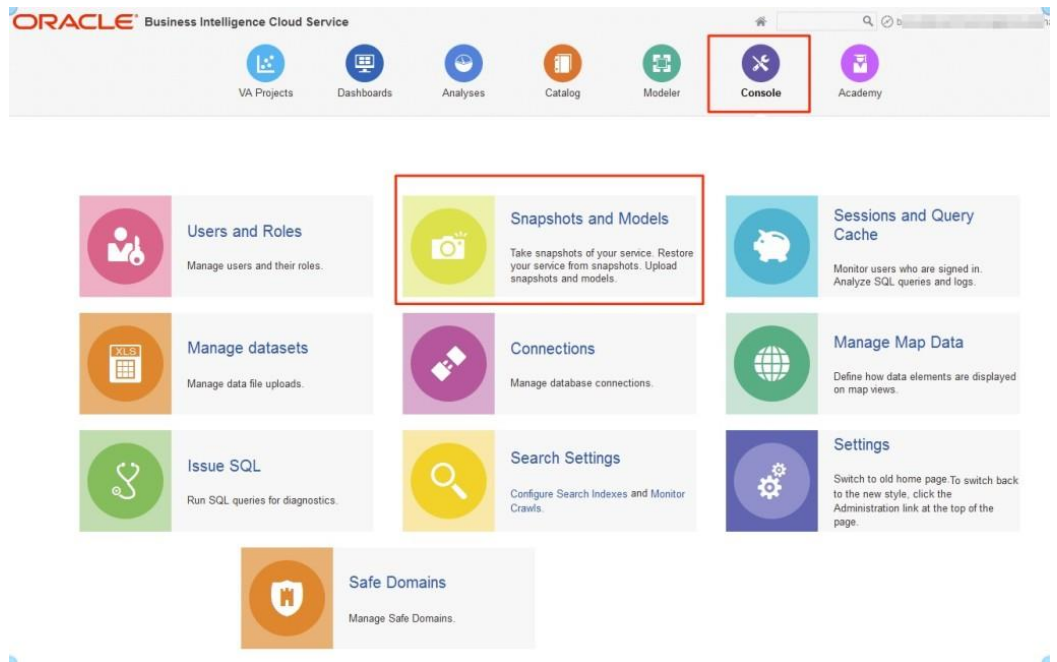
ORACLE Business Intelligence Cloud Service

VA Projects
Dashboards
Analyses
Catalog
Modeler
Console
Academy

Users and Roles
Manage users and their roles.

Snapshots and Models
Take snapshots of your service. Restore your service from snapshots. Upload snapshots and models.

Sessions and Query Cache
Monitor users who are signed in. Analyze SQL queries and logs.

XLS
Manage datasets
Manage data file uploads.

Connections
Manage database connections.

Manage Map Data
Define how data elements are displayed on map views.

Issue SQL
Run SQL queries for diagnostics.

Search Settings
Configure Search Indexes and Monitor Crawls.

Settings
Switch to old home page.To switch back to the new style, click the Administration link at the top of the page.

Safe Domains
Manage Safe Domains.